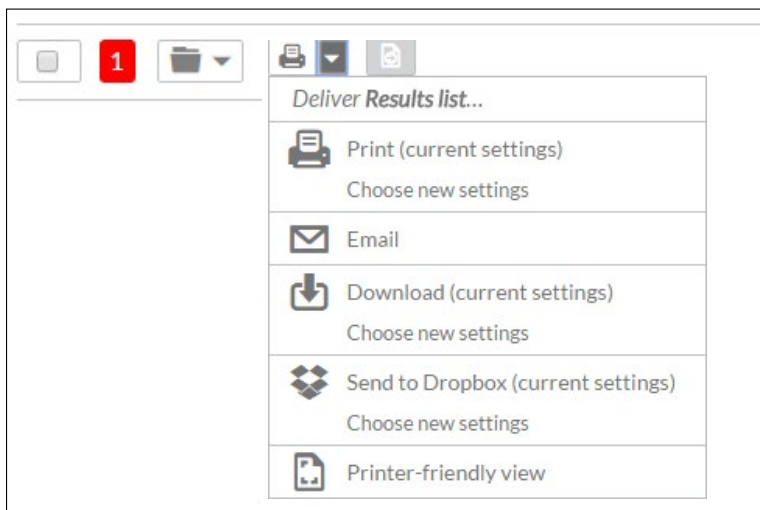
1

Deliver **Results list**...

Print (current settings)

Choose new settings

Email

Download (current settings)

Choose new settings

Send to Dropbox (current settings)

Choose new settings

Printer-friendly view